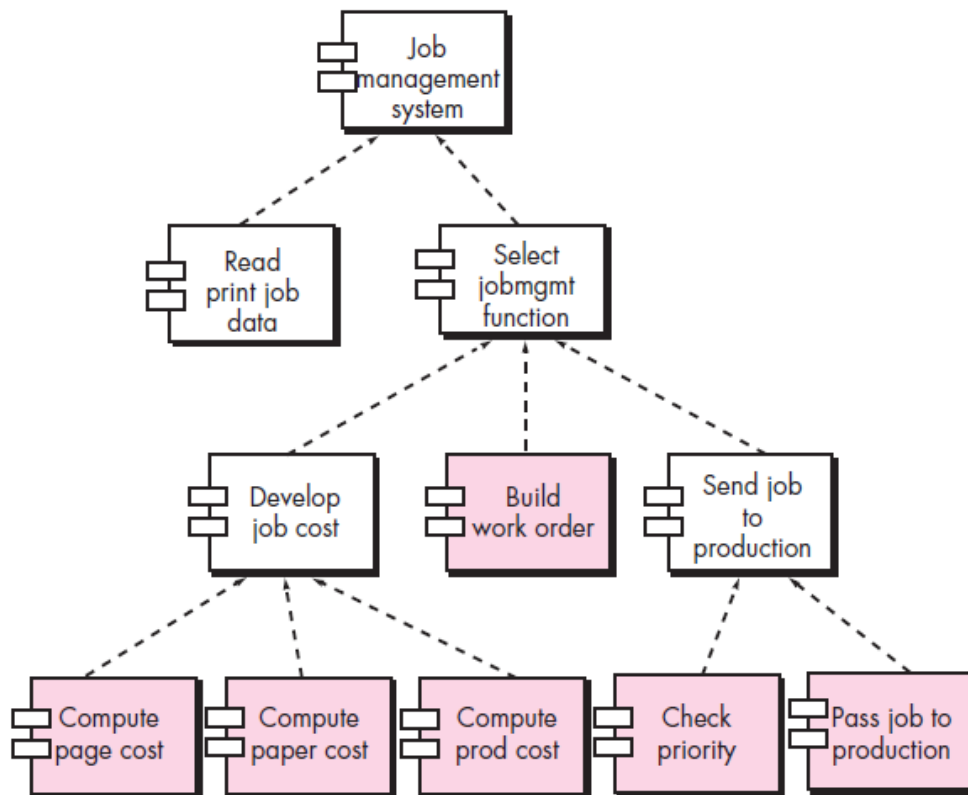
Job management system

Read print job data

Select jobmgmt function

Develop job cost

Build work order

Send job to production

Compute page cost

Compute paper cost

Compute prod cost

Check priority

Pass job to production